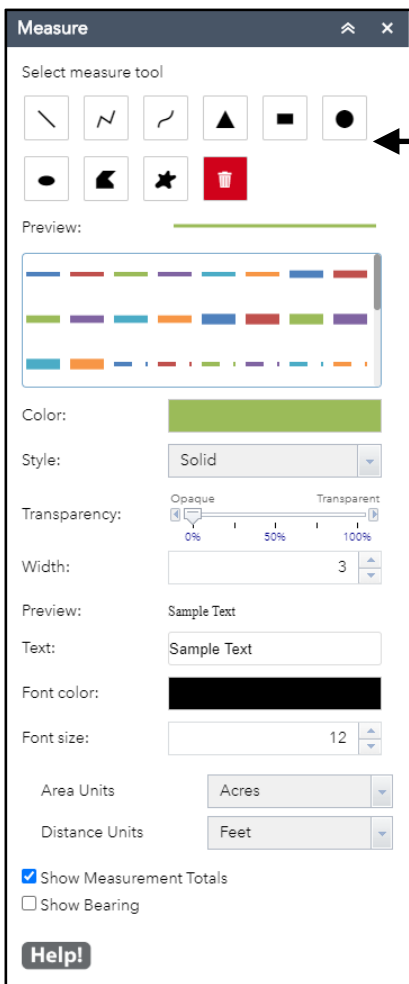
Measure

Select measure tool

Preview:

Color:

Style: Solid

Transparency: Opaque Transparent 0% 50% 100%

Width: 3

Preview: Sample Text

Text: Sample Text

Font color:

Font size: 12

Area Units Acres

Distance Units Feet

Show Measurement Totals

Show Bearing

Help!